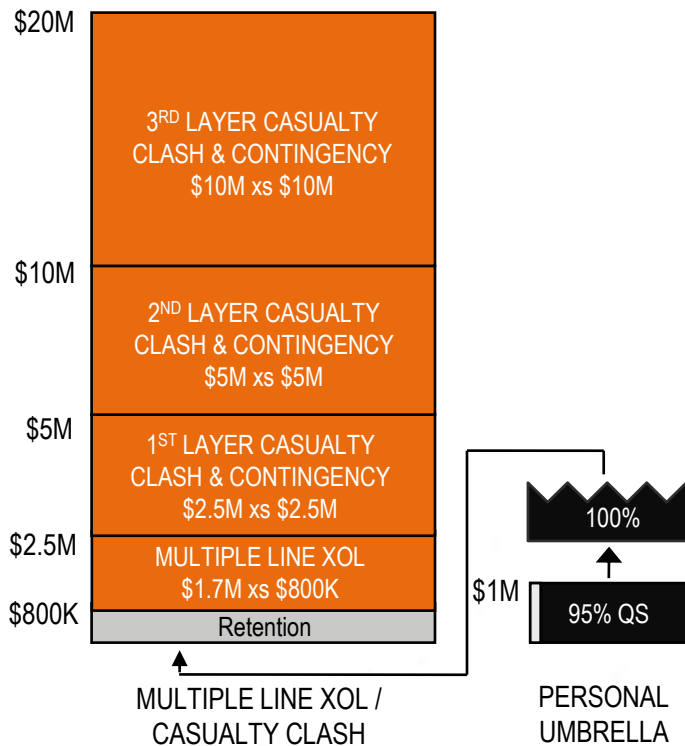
$20M

3$^{RD}$ LAYER CASUALTY CLASH & CONTINGENCY $10M xs $10M

$10M

2$^{ND}$ LAYER CASUALTY CLASH & CONTINGENCY $5M xs $5M

$5M

1$^{ST}$ LAYER CASUALTY CLASH & CONTINGENCY $2.5M xs $2.5M

$2.5M

MULTIPLE LINE XOL $1.7M xs $800K

$800K

Retention

100%

$1M

95% QS

MULTIPLE LINE XOL / CASUALTY CLASH

PERSONAL UMBRELLA